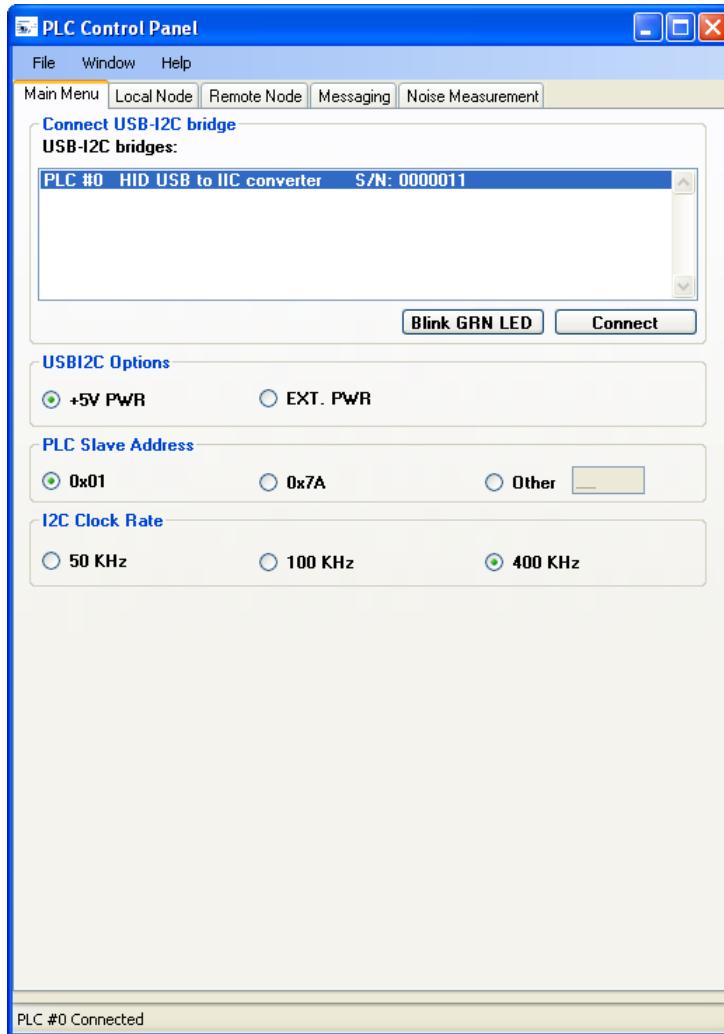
PLC Control Panel

File Window Help

Main Menu | Local Node | Remote Node | Messaging | Noise Measurement

Connect USB-I2C bridge

USB-I2C bridges:

PLC #0 HID USB to IIC converter S/N: 0000011

Blink GRN LED

Connect

USBI2C Options

+5V PWR

EXT. PWR

PLC Slave Address

0x01

0x7A

Other

I2C Clock Rate

50 KHz

100 KHz

400 KHz

PLC #0 Connected